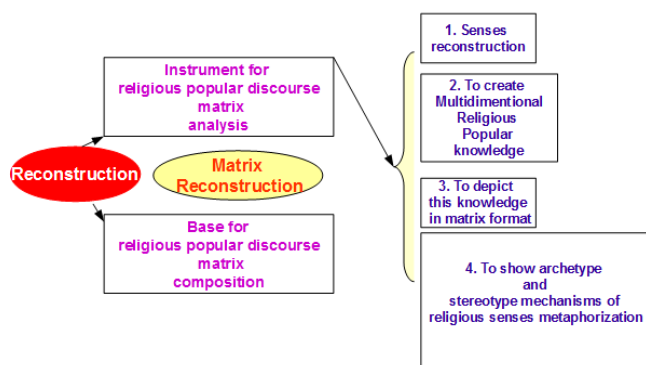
Reconstruction

Instrument for religious popular discourse matrix analysis

Matrix Reconstruction

Base for religious popular discourse matrix composition

1. Senses reconstruction

2. To create Multidimentional Religious Popular knowledge

3. To depict this knowledge in matrix format

4. To show archetype and stereotype mechanisms of religious senses metaphorization